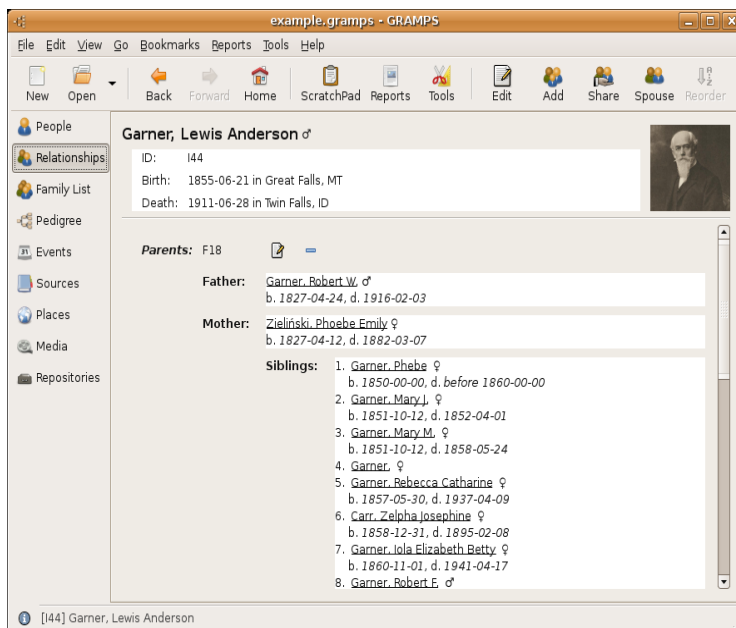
example.gramps - GRAMPS

File Edit View Go Bookmarks Reports Tools Help

New Open Back Forward Home ScratchPad Reports Tools Edit Add Share Spouse Reorder

People
Relationships
Family List
Pedigree
Events
Sources
Places
Media
Repositories

Garner, Lewis Anderson ♂

ID: I44
Birth: 1855-06-21 in Great Falls, MT
Death: 1911-06-28 in Twin Falls, ID

Parents: F18

Father: Garner, Robert W. ♂
b. 1827-04-24, d. 1916-02-03

Mother: Zieliński, Phoebe Emily ♀
b. 1827-04-12, d. 1882-03-07

Siblings: 1. Garner, Phebe ♀
b. 1850-00-00, d. before 1860-00-00
2. Garner, Mary J. ♀
b. 1851-10-12, d. 1852-04-01
3. Garner, Mary M. ♀
b. 1851-10-12, d. 1858-05-24
4. Garner, ♀
5. Garner, Rebecca Catharine ♀
b. 1857-05-30, d. 1937-04-09
6. Carr, Zelpha Josephine ♀
b. 1858-12-31, d. 1895-02-08
7. Garner, Iola Elizabeth Betty ♀
b. 1860-11-01, d. 1941-04-17
8. Garner, Robert F. ♂

[I44] Garner, Lewis Anderson